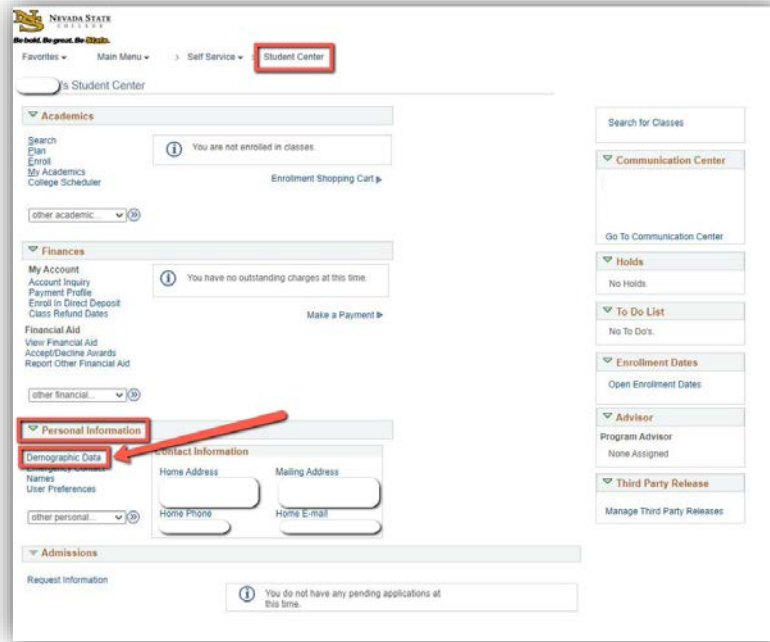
NEVADA STATE COLLEGE
Be bold. Be great. Be State.

Favorites ▾ Main Menu ▾ › Self Service ▾ › Student Center

's Student Center

Academics

Search
Plan
Enroll
My Academics
College Scheduler

You are not enrolled in classes.

Enrollment Shopping Cart

other academic...

Finances

My Account
Account Inquiry
Payment Profile
Enroll In Direct Deposit
Class Refund Dates

You have no outstanding charges at this time.

Make a Payment

Financial Aid
View Financial Aid
Accept/Decline Awards
Report Other Financial Aid

other financial...

Personal Information

Demographic Data
Emergency Contact
Names
User Preferences

Contact Information
Home Address
Mailing Address
Home Phone
Home E-mail

other personal...

Admissions

Request Information

You do not have any pending applications at this time.

Search for Classes

Communication Center

Go To Communication Center

Holds
No Holds.

To Do List
No To Do's.

Enrollment Dates
Open Enrollment Dates

Advisor
Program Advisor
None Assigned

Third Party Release
Manage Third Party Releases